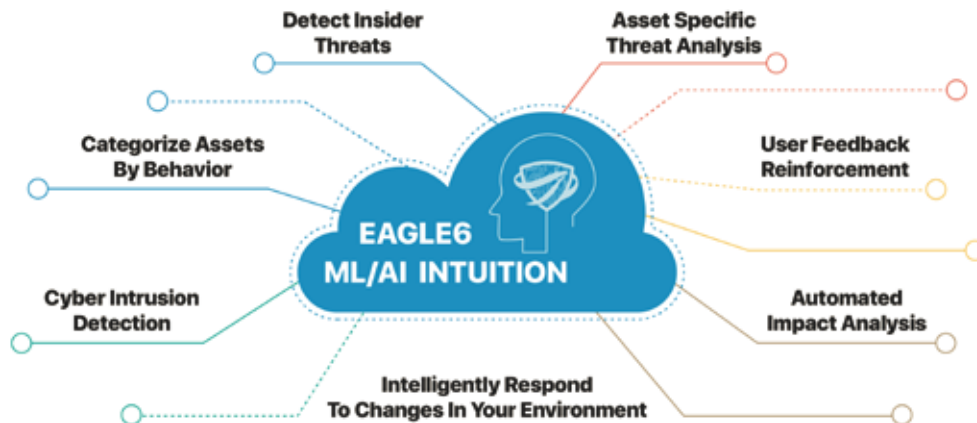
Detect Insider Threats

Asset Specific Threat Analysis

Categorize Assets By Behavior

User Feedback Reinforcement

EAGLE6 ML/AI INTUITION

Cyber Intrusion Detection

Automated Impact Analysis

Intelligently Respond To Changes In Your Environment